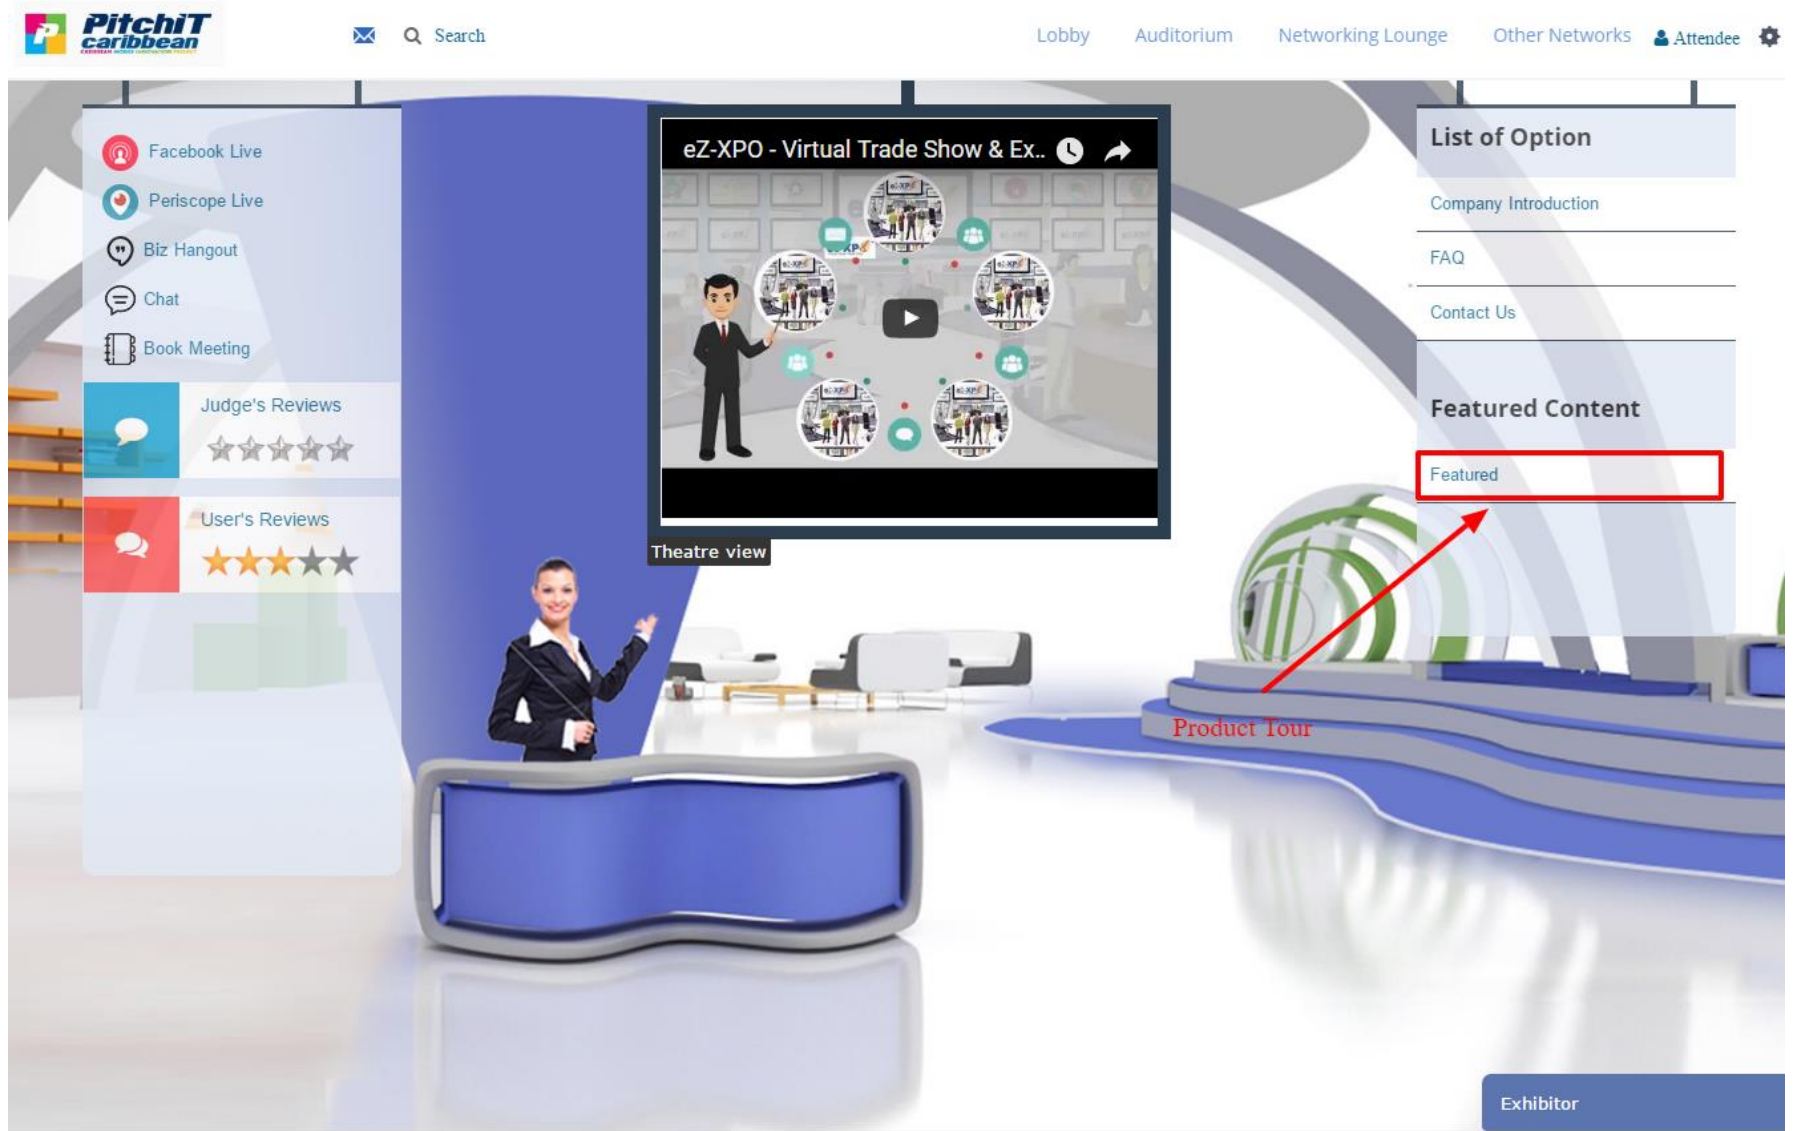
PitchiT caribbean

Search

Lobby Auditorium Networking Lounge Other Networks Attendee

Facebook Live
Periscope Live
Biz Hangout
Chat
Book Meeting

Judge's Reviews

User's Reviews

eZ-XPO - Virtual Trade Show & Ex..

Theatre view

List of Option

Company Introduction

FAQ

Contact Us

Featured Content

Featured

Product Tour

Exhibitor